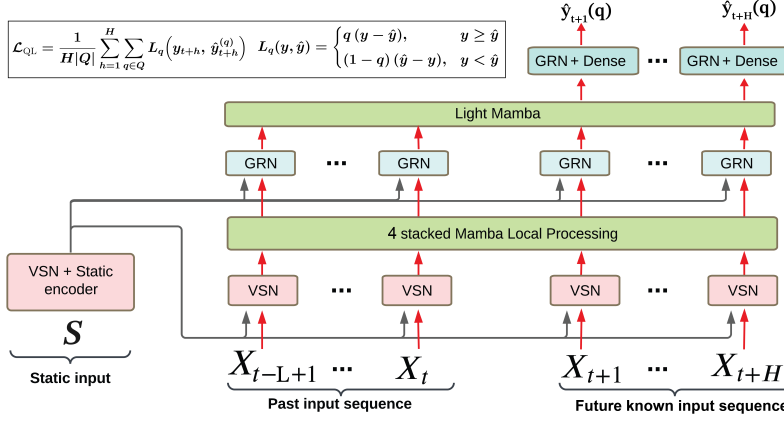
$\mathcal{L}_{\mathrm{QL}} = \frac{1}{H|Q|} \sum_{h=1}^{H} \sum_{q \in Q} L_q\left(y_{t+h}, \hat{y}_{t+h}^{(q)}\right) \quad L_q(y, \hat{y}) = \begin{cases} q(y - \hat{y}), & y \geq \hat{y} \\ (1-q)(\hat{y} - y), & y < \hat{y} \end{cases}$

$\hat{y}_{t+1}(q)$

$\hat{y}_{t+H}(q)$

GRN + Dense

...

GRN + Dense

Light Mamba

GRN

...

GRN

GRN

...

GRN

4 stacked Mamba Local Processing

VSN + Static encoder

VSN

...

VSN

VSN

...

VSN

$S$

Static input

$X_{t-L+1}$

...

$X_t$

Past input sequence

$X_{t+1}$

...

$X_{t+H}$

Future known input sequence